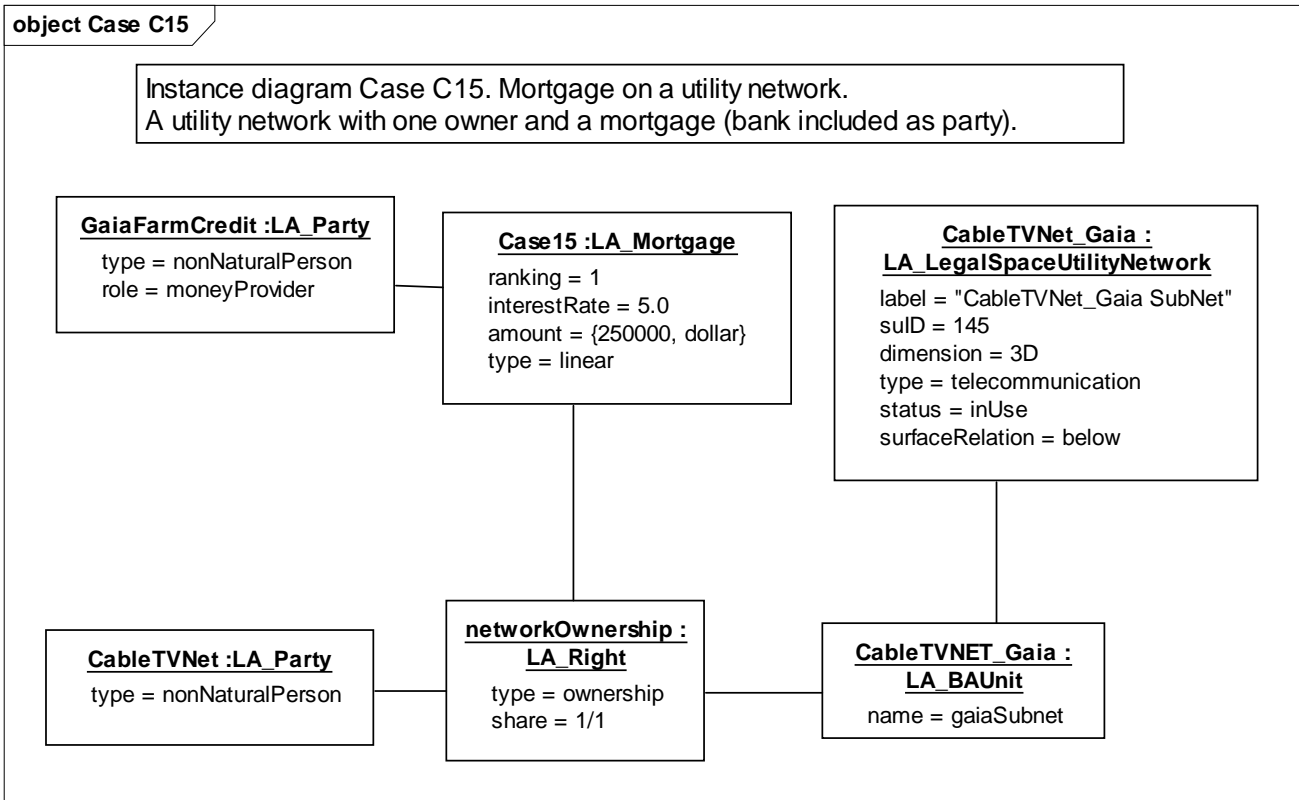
object Case C15

Instance diagram Case C15. Mortgage on a utility network.
A utility network with one owner and a mortgage (bank included as party).

GaiaFarmCredit :LA_Party
type = nonNaturalPerson
role = moneyProvider

Case15 :LA_Mortgage
ranking = 1
interestRate = 5.0
amount = {250000, dollar}
type = linear

CableTVNet_Gaia : LA_LegalSpaceUtilityNetwork
label = "CableTVNet_Gaia SubNet"
suID = 145
dimension = 3D
type = telecommunication
status = inUse
surfaceRelation = below

CableTVNet :LA_Party
type = nonNaturalPerson

networkOwnership : LA_Right
type = ownership
share = 1/1

CableTVNET_Gaia : LA_BAUnit
name = gaiaSubnet